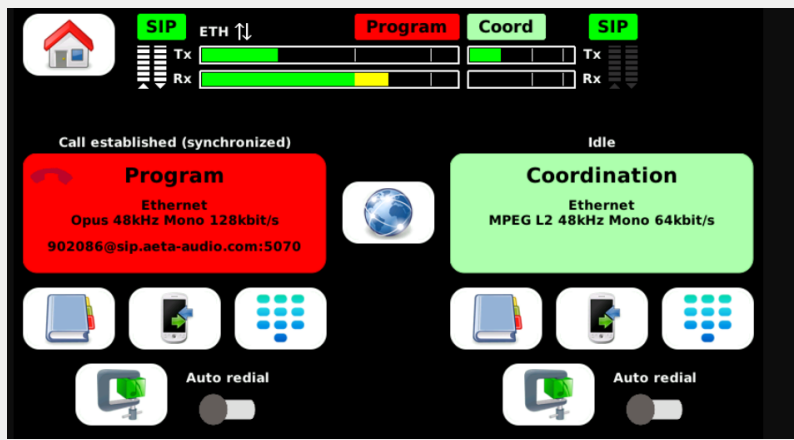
SIP ETH ⇅ Program Coord SIP

Tx Tx

Rx Rx

Call established (synchronized)

Idle

Program

Ethernet
Opus 48kHz Mono 128kbit/s

902086@sip.aeta-audio.com:5070

Coordination

Ethernet
MPEG L2 48kHz Mono 64kbit/s

Auto redial

Auto redial